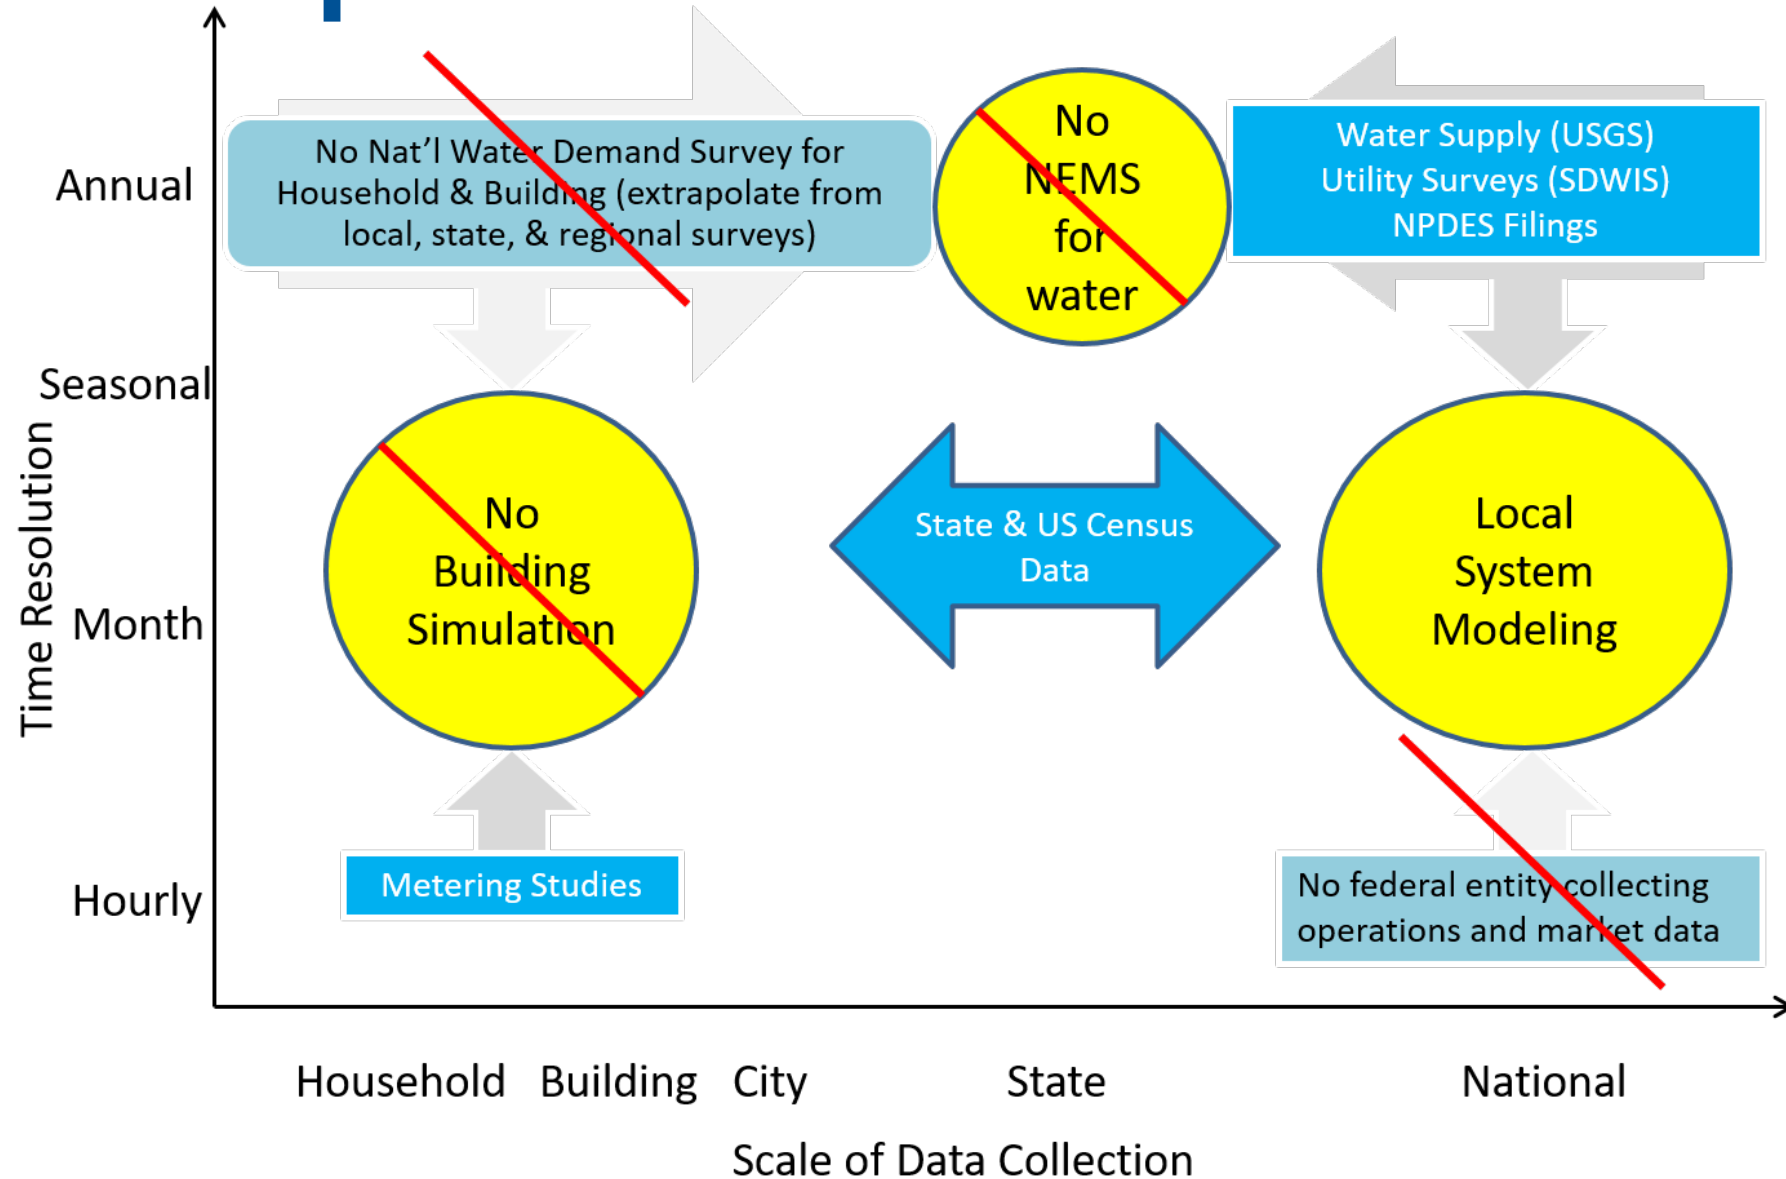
Time Resolution

Annual

Seasonal

Month

Hourly

No Nat'l Water Demand Survey for Household & Building (extrapolate from local, state, & regional surveys)

No NEMS for water

Water Supply (USGS)
Utility Surveys (SDWIS)
NPDES Filings

No Building Simulation

State & US Census Data

Local System Modeling

Metering Studies

No federal entity collecting operations and market data

Household Building City State National

Scale of Data Collection